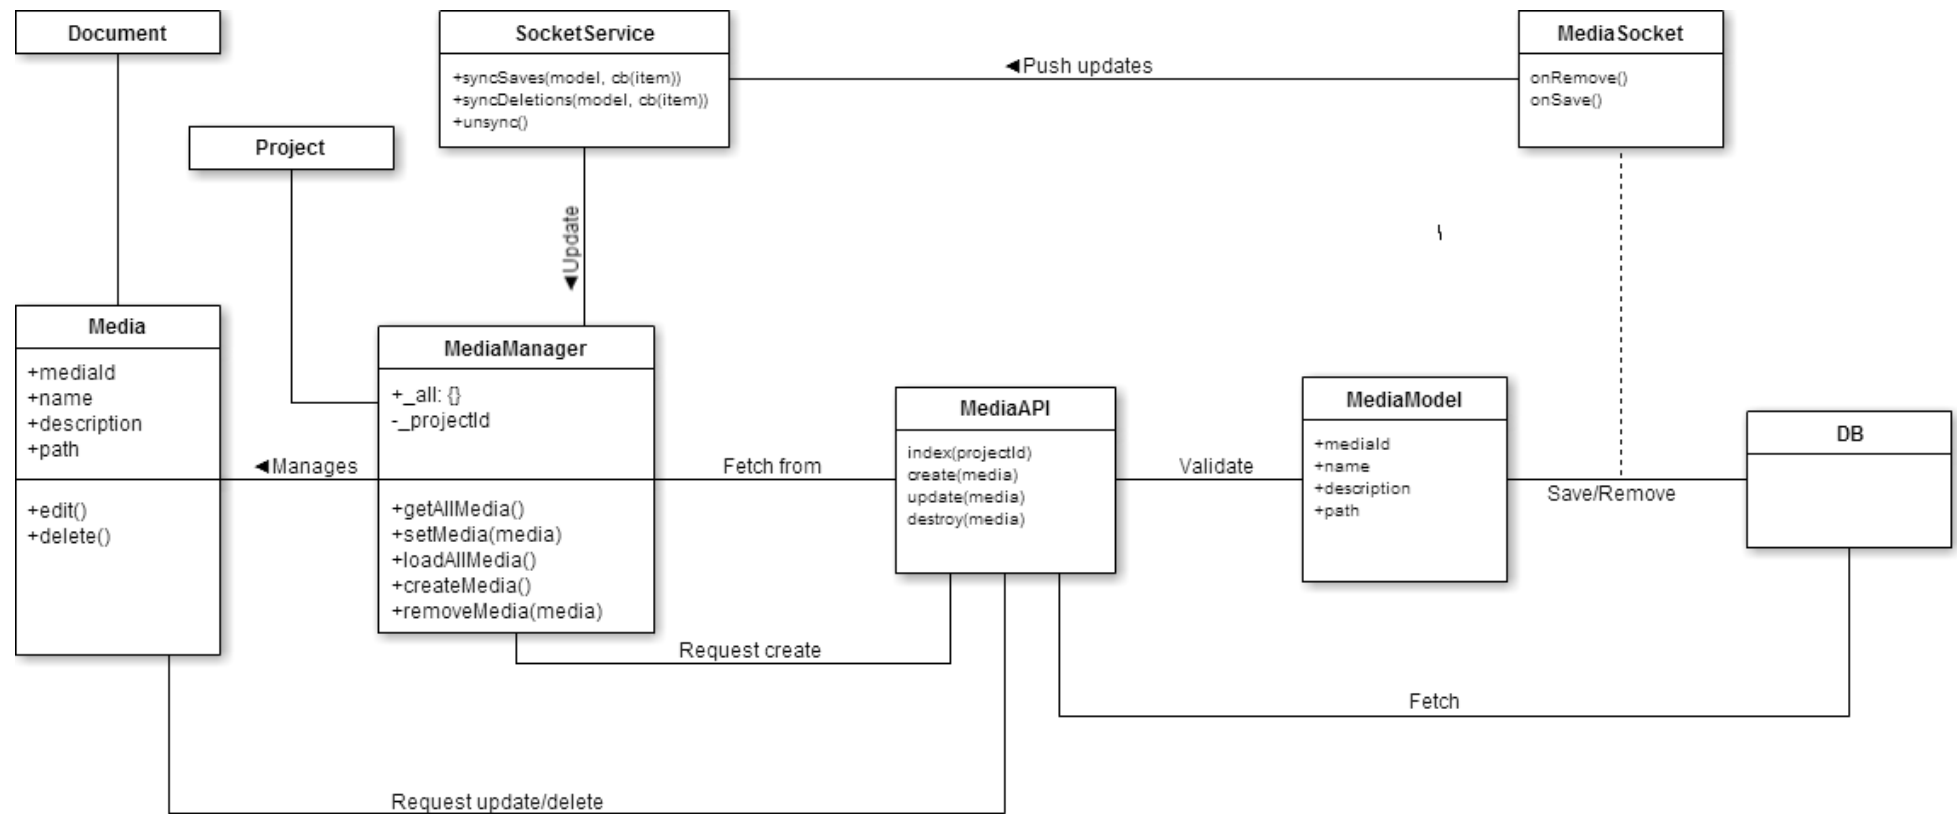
Document

SocketService

+syncSaves(model, cb(item))
+syncDeletions(model, cb(item))
+unsync()

◄Push updates

MediaSocket

onRemove()
onSave()

Project

◄Update

Media

+mediaId
+name
+description
+path

+edit()
+delete()

◄Manages

MediaManager

+_all: {}
-_projectId

+getAllMedia()
+setMedia(media)
+loadAllMedia()
+createMedia()
+removeMedia(media)

Fetch from

MediaAPI

index(projectId)
create(media)
update(media)
destroy(media)

Validate

MediaModel

+mediaId
+name
+description
+path

Save/Remove

DB

Request create

Fetch

Request update/delete